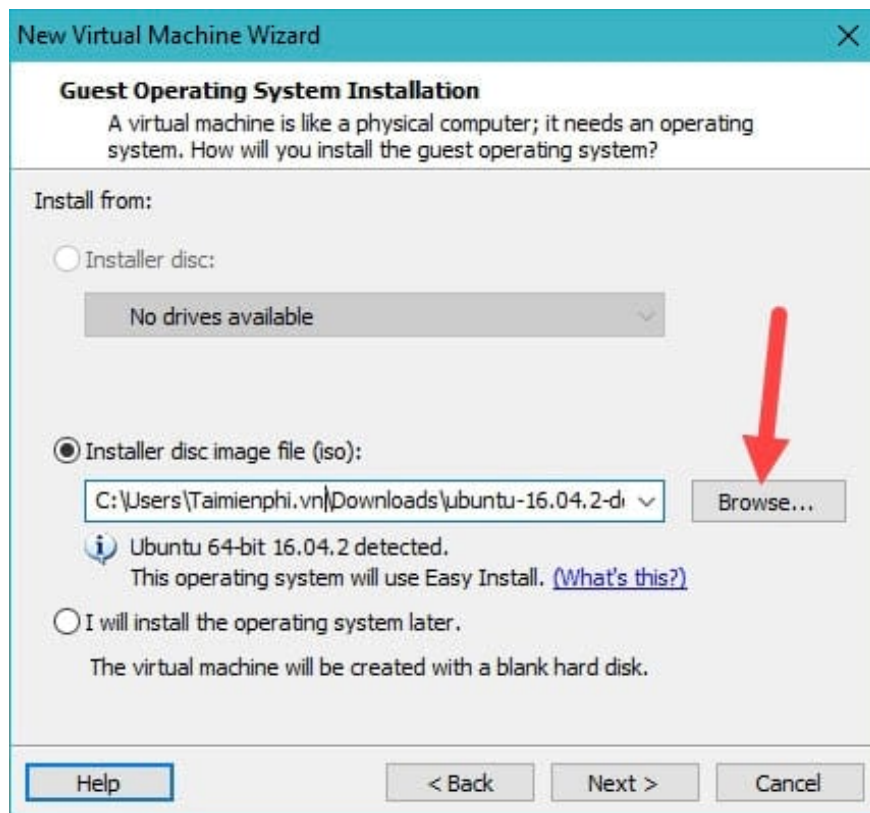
New Virtual Machine Wizard

Guest Operating System Installation

A virtual machine is like a physical computer; it needs an operating system. How will you install the guest operating system?

Install from:

Installer disc:

No drives available

Installer disc image file (iso):

C:\Users\Taimienphi.vn\Downloads\ubuntu-16.04.2-d

Browse...

Ubuntu 64-bit 16.04.2 detected.
This operating system will use Easy Install. (What's this?)

I will install the operating system later.

The virtual machine will be created with a blank hard disk.

Help

< Back

Next >

Cancel